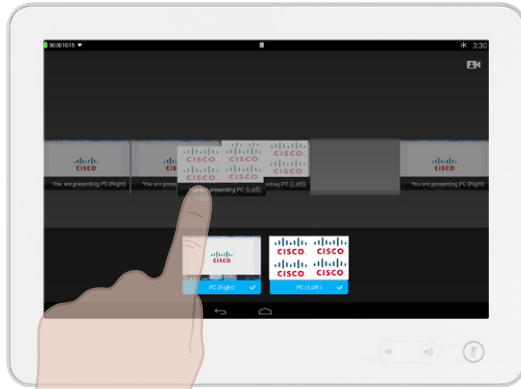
3:30

cisco
You are presenting PC (Right)

You are presenting PC (Right)

cisco cisco
cisco cisco
cisco cisco

You are presenting PC (Left)

entinq PC (Left)

cisco
You are presenting PC (Right)

cisco
PC (Right)

cisco cisco
cisco cisco
PC (Left)